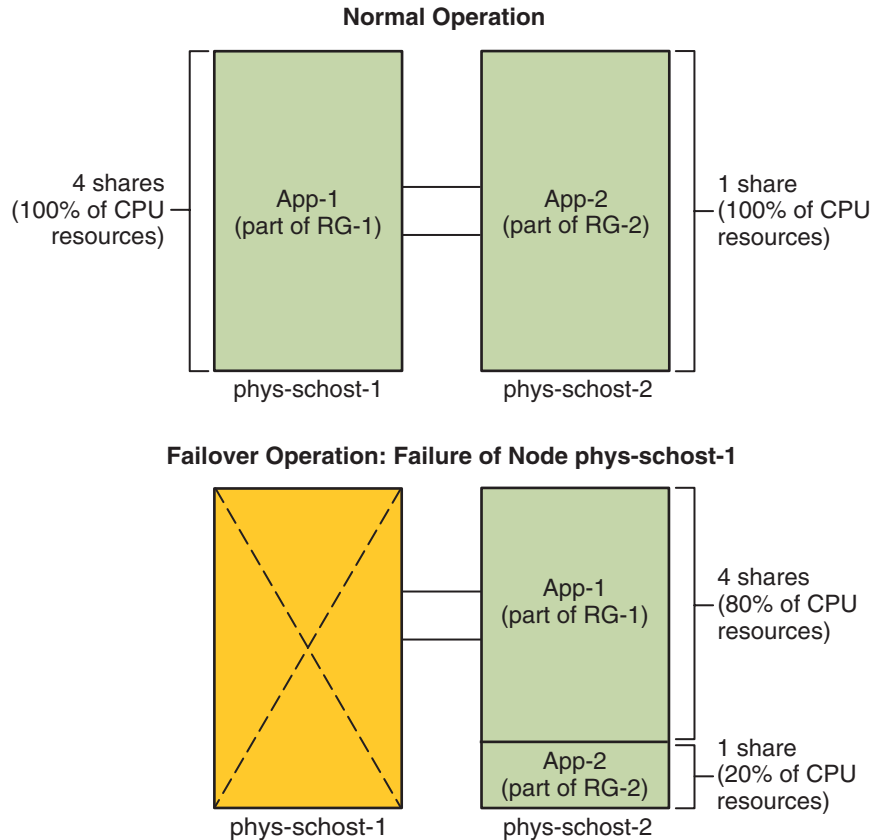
Normal Operation

4 shares (100% of CPU resources)

App-1 (part of RG-1)

App-2 (part of RG-2)

1 share (100% of CPU resources)

phys-schost-1

phys-schost-2

Failover Operation: Failure of Node phys-schost-1

App-1 (part of RG-1)

4 shares (80% of CPU resources)

App-2 (part of RG-2)

1 share (20% of CPU resources)

phys-schost-1

phys-schost-2